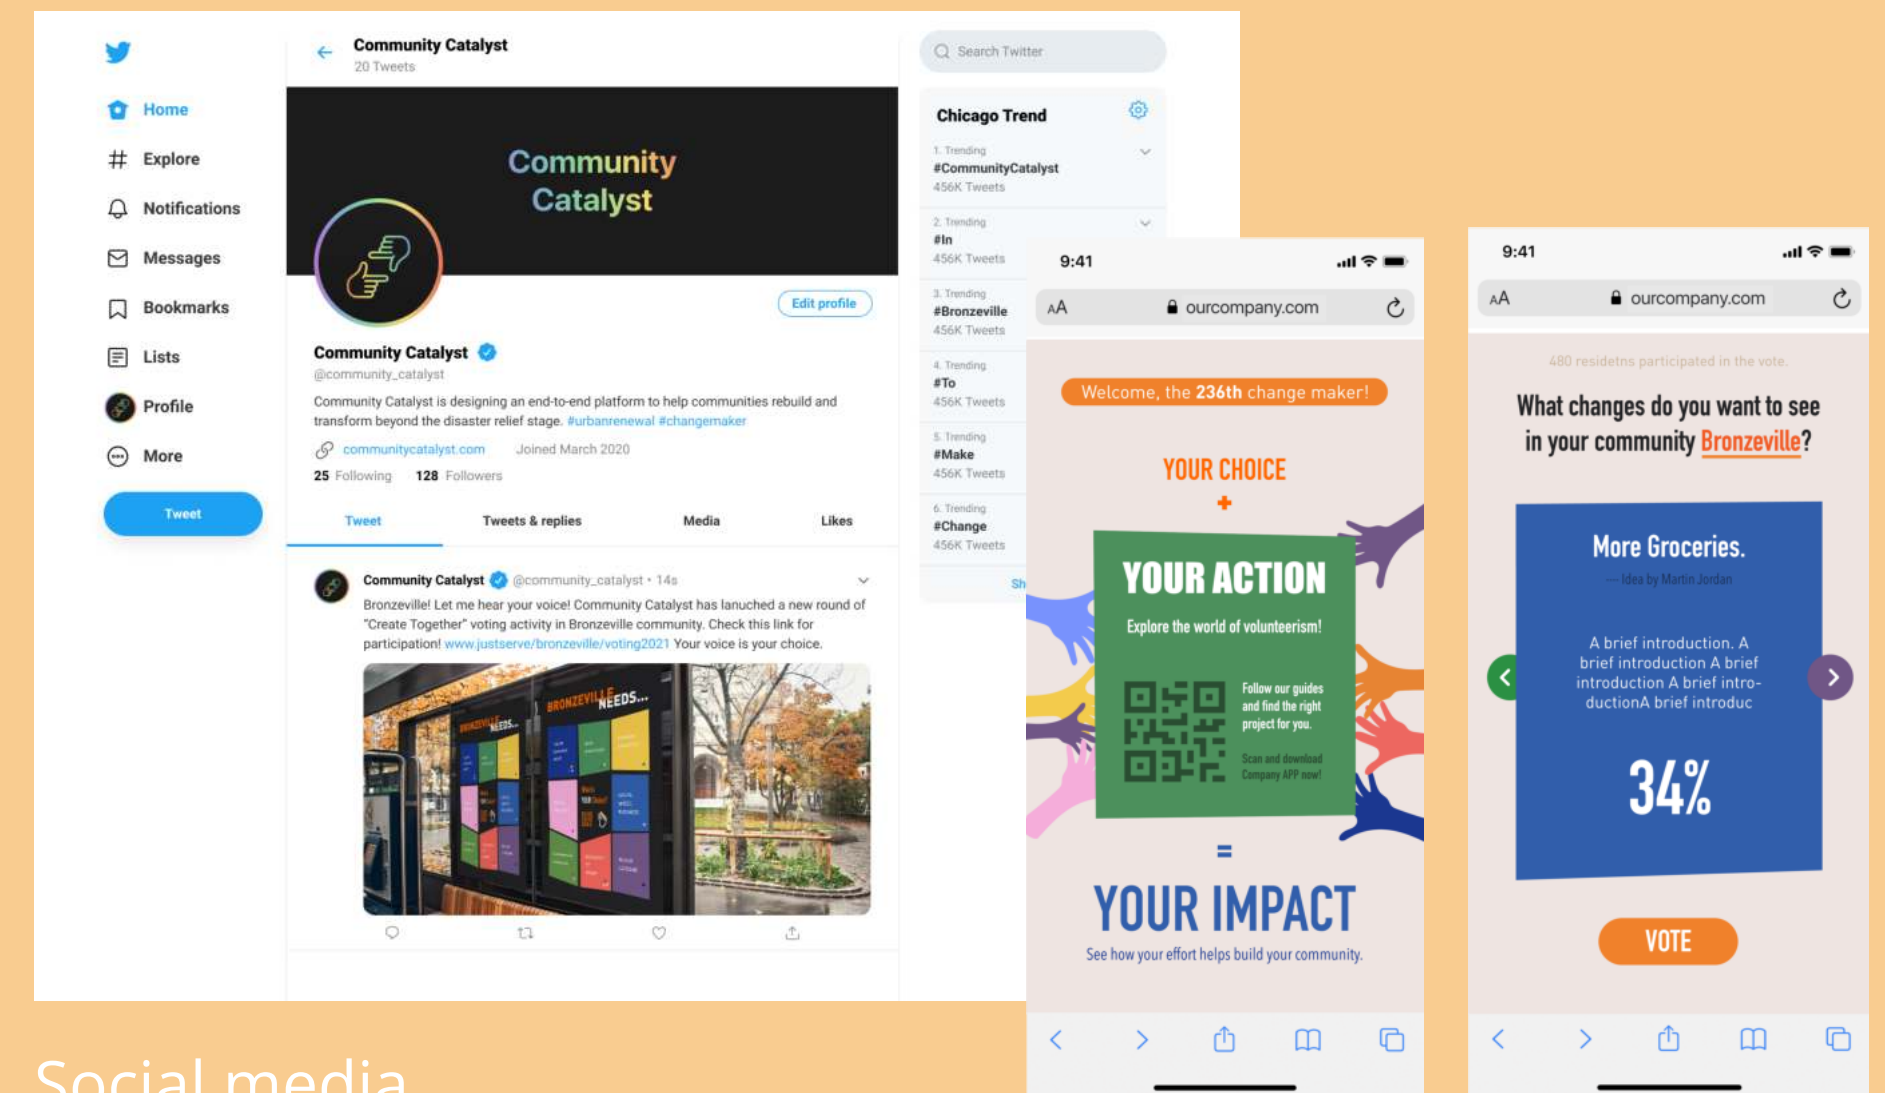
Home
Explore
Notifications
Messages
Bookmarks
Lists
Profile
More
Tweet

Community Catalyst
20 Tweets

Community Catalyst

Edit profile

Community Catalyst
@community_catalyst
Community Catalyst is designing an end-to-end platform to help communities rebuild and transform beyond the disaster relief stage. #urbanrenewal #changemaker
communitycatalyst.com Joined March 2020
25 Following 128 Followers

Tweet Tweets & replies Media Likes

Community Catalyst @community_catalyst • 14s
Bronzeville! Let me hear your voice! Community Catalyst has lanuched a new round of "Create Together" voting activity in Bronzeville community. Check this link for participation! www.justserve/bronzeville/voting2021 Your voice is your choice.

BRONZEVILLE NEEDS...

Search Twitter

Chicago Trend
1. Trending
#CommunityCatalyst
456K Tweets
2. Trending
#In
456K Tweets
3. Trending
#Bronzeville
456K Tweets
4. Trending
#To
456K Tweets
5. Trending
#Make
456K Tweets
6. Trending
#Change
456K Tweets
Sh

9:41
AA ourcompany.com
Welcome, the 236th change maker!
YOUR CHOICE
+
YOUR ACTION
Explore the world of volunteerism!
Follow our guides and find the right project for you.
Scan and download Company APP now!
=
YOUR IMPACT
See how your effort helps build your community.

9:41
AA ourcompany.com
480 residetns participated in the vote.
What changes do you want to see in your community Bronzeville?
More Groceries.
— Idea by Martin Jordan
A brief introduction. A brief introduction A brief introduction A brief intro-ductionA brief introduc
34%
VOTE

Social media